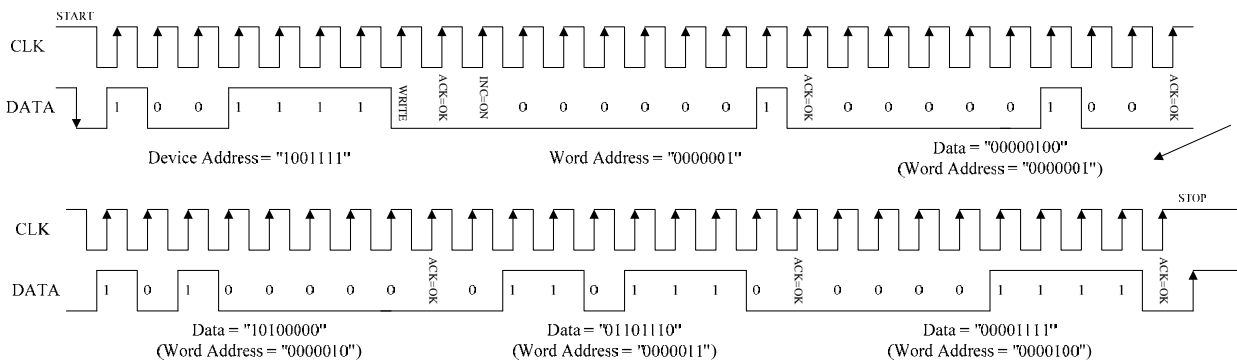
START

CLK

DATA 1 0 0 1 1 1 1 WRITE ACK=OK INC=ON 0 0 0 0 0 0 0 1 ACK=OK 0 0 0 0 0 1 0 0 ACK=OK

Device Address = "1001111"

Word Address = "0000001"

Data = "00000100"
(Word Address = "0000001")

STOP

CLK

DATA 1 0 1 0 0 0 0 0 ACK=OK 0 1 1 0 1 1 1 0 ACK=OK 0 0 0 0 1 1 1 1 ACK=OK

Data = "10100000"
(Word Address = "0000010")

Data = "01101110"
(Word Address = "0000011")

Data = "00001111"
(Word Address = "0000100")